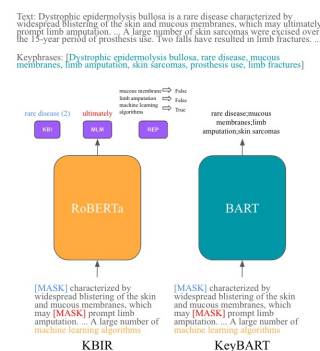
Text: Dystrophic epidermolysis bullosa is a rare disease characterized by widespread blistering of the skin and mucous membranes, which may ultimately prompt limb amputation. ... A large number of skin sarcomas was excised over the 15-year period of prosthesis use. Two falls have resulted in limb fractures. ...

Keyphrases: [Dystrophic epidermolysis bullosa, rare disease, mucous membranes, limb amputation, skin sarcomas, prosthesis use, limb fractures]

rare disease (2)

ultimately

mucous membranes ⟹ False
limb amputation ⟹ False
machine learning algorithms ⟹ True

KBI

MLM

REP

RoBERTa

rare disease;mucous membranes;limb amputation;skin sarcomas

BART

[MASK] characterized by widespread blistering of the skin and mucous membranes, which may [MASK] prompt limb amputation. ... A large number of machine learning algorithms

KBIR

[MASK] characterized by widespread blistering of the skin and mucous membranes, which may [MASK] prompt limb amputation. ... A large number of machine learning algorithms

KeyBART